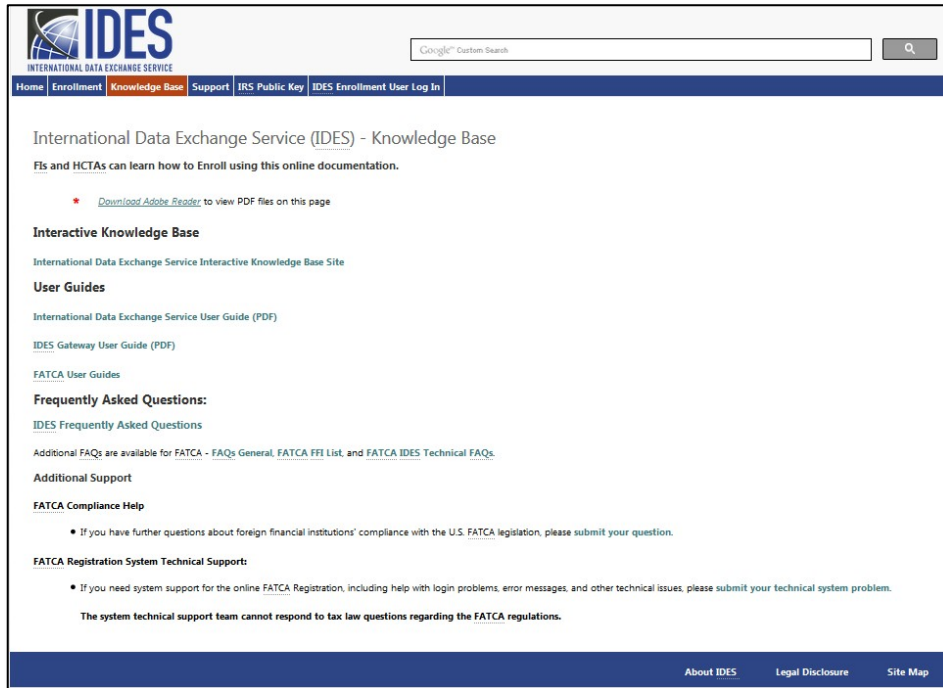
IDES
INTERNATIONAL DATA EXCHANGE SERVICE

Google™ Custom Search

Home | Enrollment | Knowledge Base | Support | IRS Public Key | IDES Enrollment User Log In

International Data Exchange Service (IDES) - Knowledge Base

FIs and HCTAs can learn how to Enroll using this online documentation.

* Download Adobe Reader to view PDF files on this page

Interactive Knowledge Base

International Data Exchange Service Interactive Knowledge Base Site

User Guides

International Data Exchange Service User Guide (PDF)

IDES Gateway User Guide (PDF)

FATCA User Guides

Frequently Asked Questions:

IDES Frequently Asked Questions

Additional FAQs are available for FATCA - FAQs General, FATCA FFI List, and FATCA IDES Technical FAQs.

Additional Support

FATCA Compliance Help

• If you have further questions about foreign financial institutions' compliance with the U.S. FATCA legislation, please submit your question.

FATCA Registration System Technical Support:

• If you need system support for the online FATCA Registration, including help with login problems, error messages, and other technical issues, please submit your technical system problem.

The system technical support team cannot respond to tax law questions regarding the FATCA regulations.

About IDES Legal Disclosure Site Map